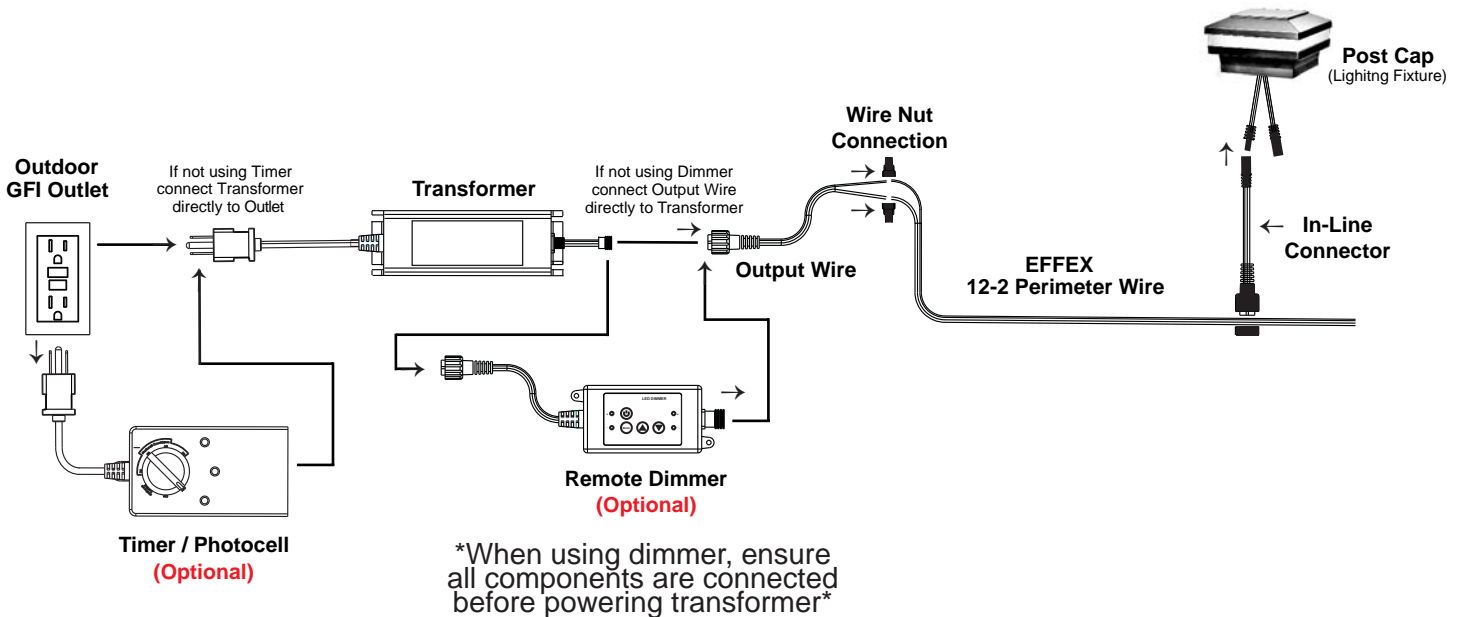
Post Cap
(Lighitng Fixture)

Wire Nut Connection

Outdoor GFI Outlet

If not using Timer connect Transformer directly to Outlet

Transformer

If not using Dimmer connect Output Wire directly to Transformer

In-Line Connector

Output Wire

EFFEX
12-2 Perimeter Wire

LED DIMMER

Remote Dimmer
(Optional)

Timer / Photocell
(Optional)

*When using dimmer, ensure all components are connected before powering transformer*